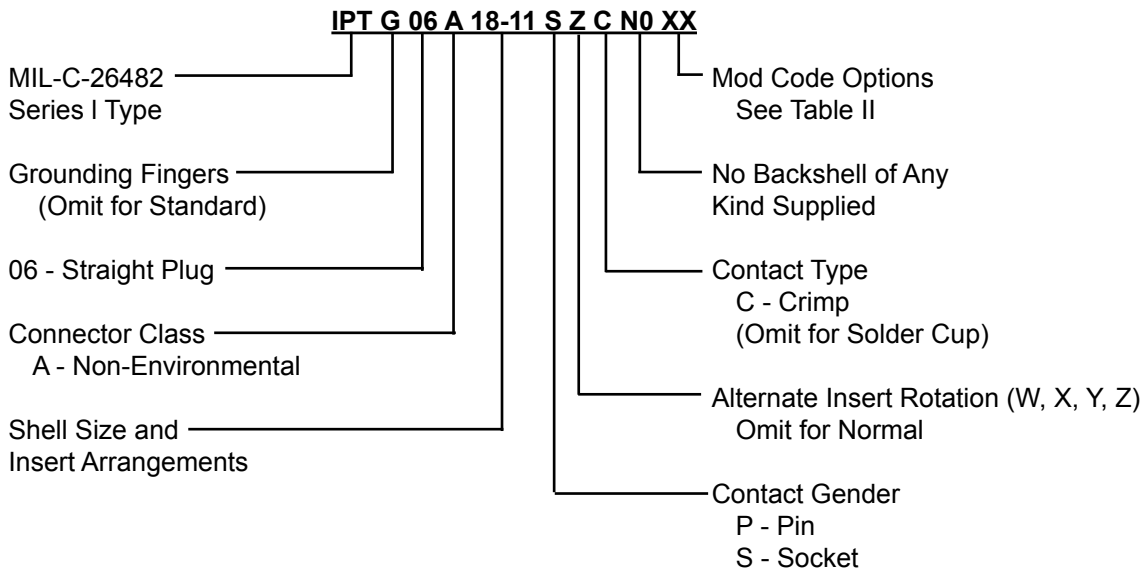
IPT G 06 A 18-11 S Z C N0 XX

MIL-C-26482
Series I Type

Grounding Fingers
(Omit for Standard)

06 - Straight Plug

Connector Class
A - Non-Environmental

Shell Size and
Insert Arrangements

Mod Code Options
See Table II

No Backshell of Any
Kind Supplied

Contact Type
C - Crimp
(Omit for Solder Cup)

Alternate Insert Rotation (W, X, Y, Z)
Omit for Normal

Contact Gender
P - Pin
S - Socket